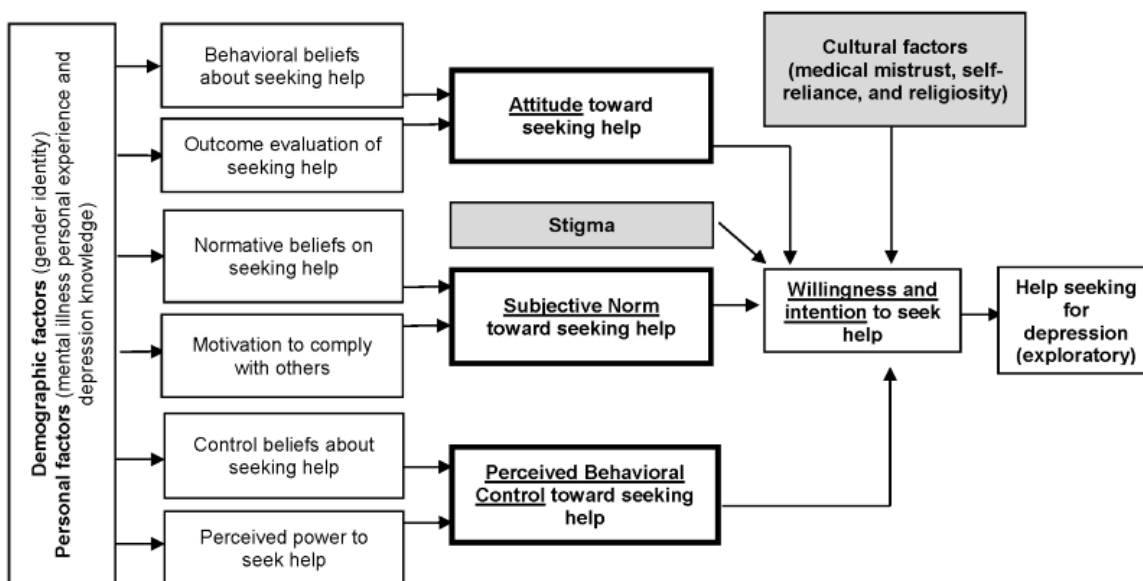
Demographic factors (gender identity)
Personal factors (mental illness personal experience and depression knowledge)

Behavioral beliefs about seeking help

Outcome evaluation of seeking help

Normative beliefs on seeking help

Motivation to comply with others

Control beliefs about seeking help

Perceived power to seek help

Attitude toward seeking help

Stigma

Subjective Norm toward seeking help

Perceived Behavioral Control toward seeking help

Cultural factors (medical mistrust, self-reliance, and religiosity)

Willingness and intention to seek help

Help seeking for depression (exploratory)